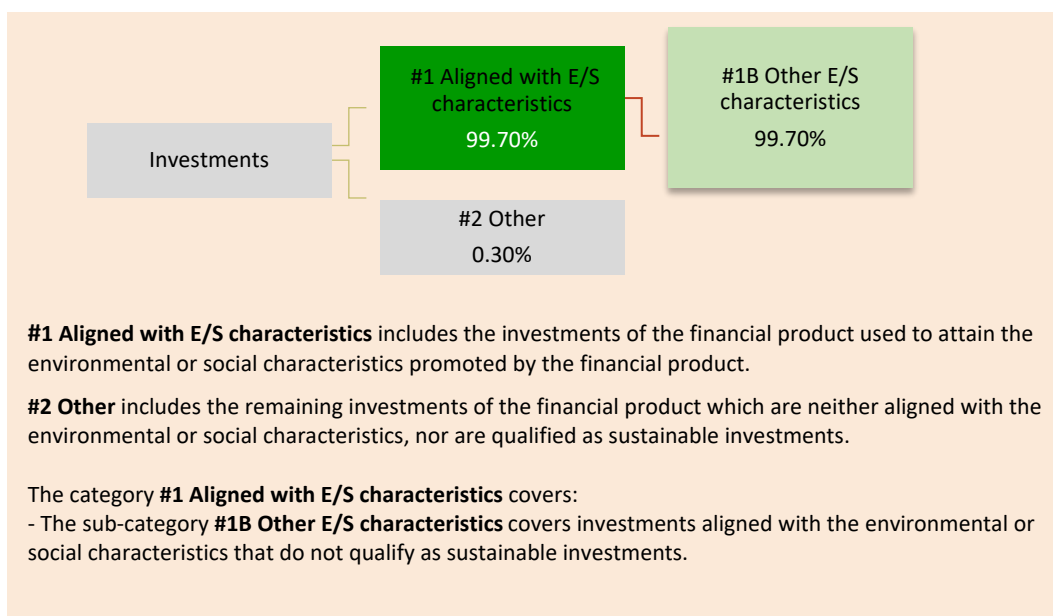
#1 Aligned with E/S characteristics
99.70%

#1B Other E/S characteristics
99.70%

Investments

#2 Other
0.30%

**#1 Aligned with E/S characteristics** includes the investments of the financial product used to attain the environmental or social characteristics promoted by the financial product.

**#2 Other** includes the remaining investments of the financial product which are neither aligned with the environmental or social characteristics, nor are qualified as sustainable investments.

The category **#1 Aligned with E/S characteristics** covers:
- The sub-category **#1B Other E/S characteristics** covers investments aligned with the environmental or social characteristics that do not qualify as sustainable investments.